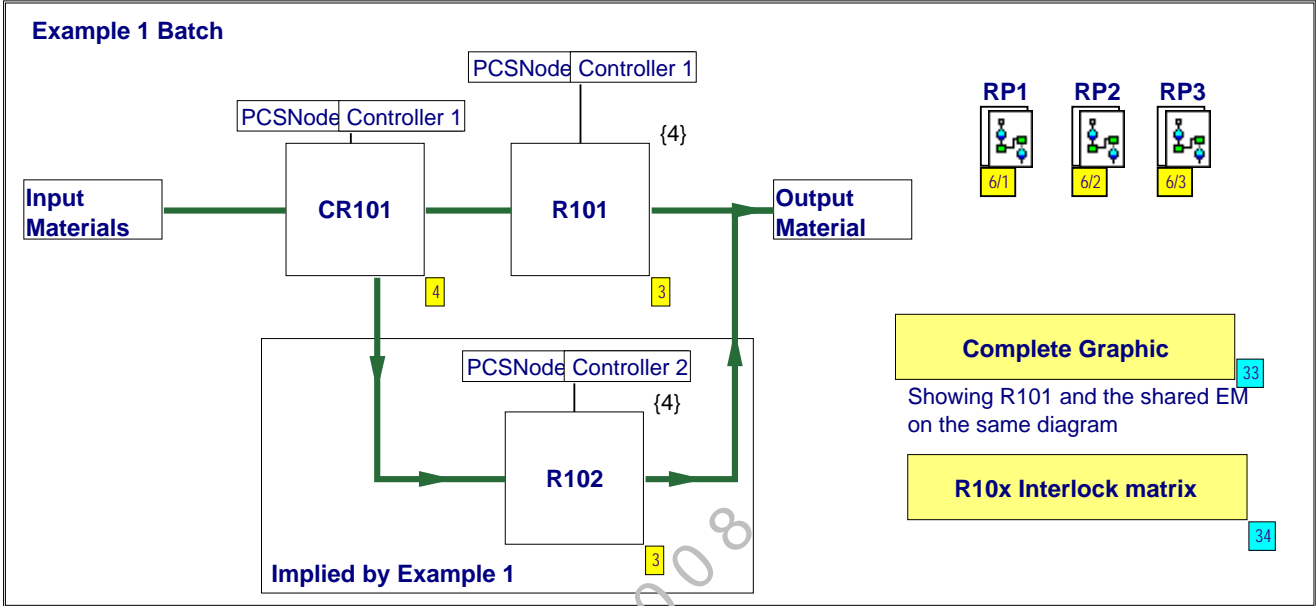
Example 1 Batch

PCSNode Controller 1

PCSNode Controller 1

{4}

RP1 RP2 RP3

6/1 6/2 6/3

Input Materials

CR101

R101

Output Material

4

3

Complete Graphic

33

Showing R101 and the shared EM on the same diagram

PCSNode Controller 2

{4}

R102

R10x Interlock matrix

34

3

Implied by Example 1

008